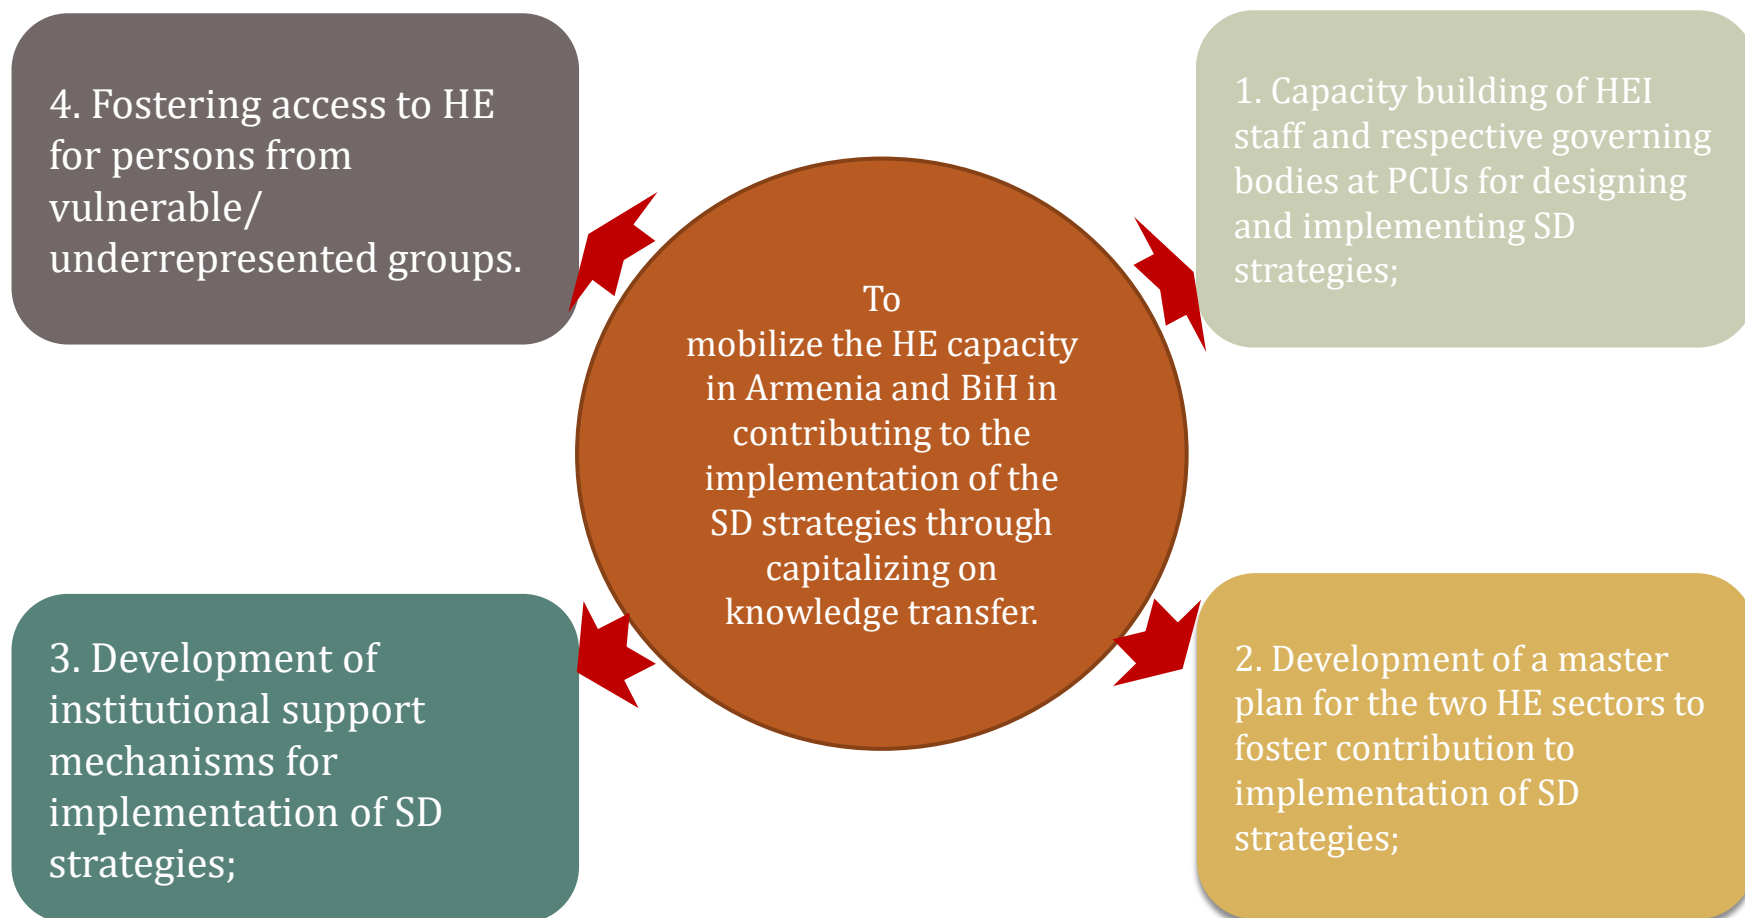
4. Fostering access to HE for persons from vulnerable/ underrepresented groups.

To mobilize the HE capacity in Armenia and BiH in contributing to the implementation of the SD strategies through capitalizing on knowledge transfer.

1. Capacity building of HEI staff and respective governing bodies at PCUs for designing and implementing SD strategies;

3. Development of institutional support mechanisms for implementation of SD strategies;

2. Development of a master plan for the two HE sectors to foster contribution to implementation of SD strategies;